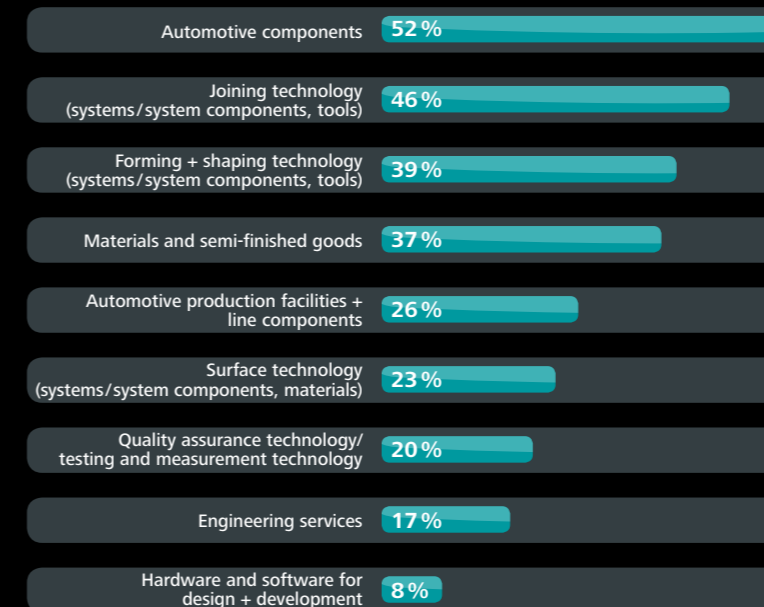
Automotive components 52 %

Joining technology (systems/system components, tools) 46 %

Forming + shaping technology (systems/system components, tools) 39 %

Materials and semi-finished goods 37 %

Automotive production facilities + line components 26 %

Surface technology (systems/system components, materials) 23 %

Quality assurance technology/ testing and measurement technology 20 %

Engineering services 17 %

Hardware and software for design + development 8 %